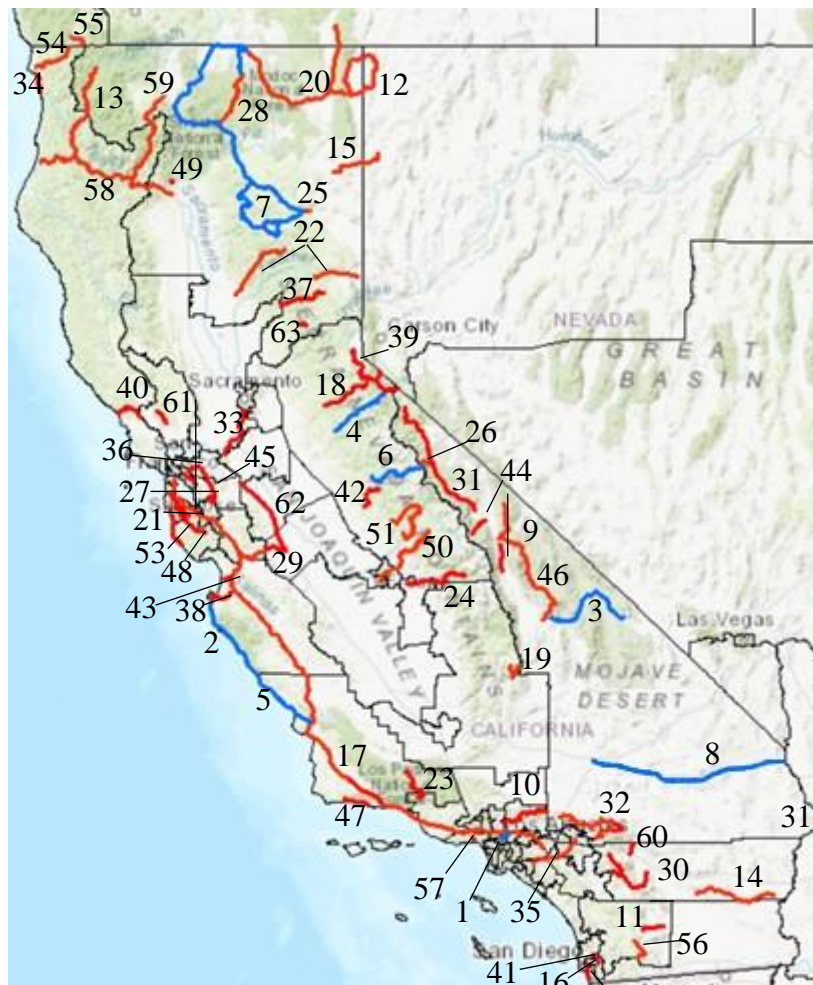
54 55
34
13 59
28 20 12
58 49
15
25
7
22
37
Carson City
63
NEVADA
39
GREAT BASIN
Sacramento
18
40 61
4
33
26
36
45
6
44
31
27
42
62
9
21
51
53
50
48
29
46
43
24
3
38
Las Vegas
2
19
SAN JOAQUIN VALLEY
MOJAVE DESERT
5
CALIFORNIA
8
17
23
10
32
31
47
60
57
30
14
1
35
11
56
San Diego
41
16